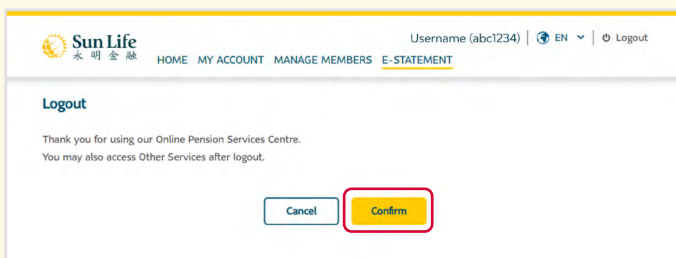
Sun Life
永明金融

HOME MY ACCOUNT MANAGE MEMBERS E-STATEMENT

Username (abc1234) | EN | Logout

Logout

Thank you for using our Online Pension Services Centre.
You may also access Other Services after logout.

Cancel Confirm